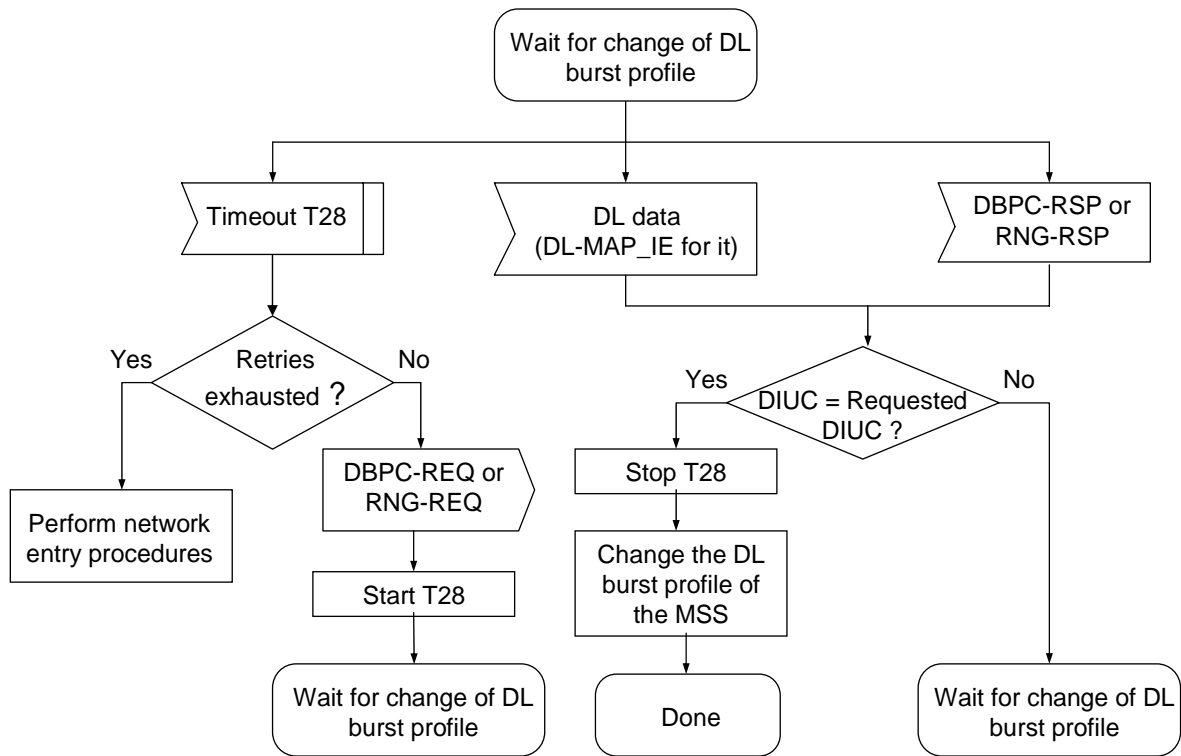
Wait for change of DL burst profile

Timeout T28

DL data (DL-MAP_IE for it)

DBPC-RSP or RNG-RSP

Yes

Retries exhausted ?

No

Perform network entry procedures

DBPC-REQ or RNG-REQ

Start T28

Wait for change of DL burst profile

Yes

DIUC = Requested DIUC ?

No

Stop T28

Change the DL burst profile of the MSS

Done

Wait for change of DL burst profile